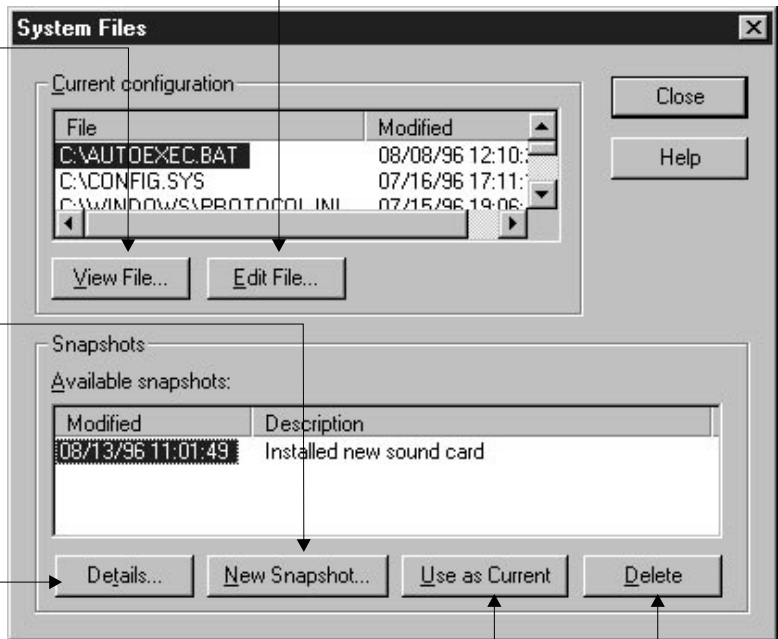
System Files

Current configuration

| File | Modified |
|---|---|
| C:\AUTOEXEC.BAT | 08/08/96 12:10:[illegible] |
| C:\CONFIG.SYS | 07/16/96 17:11:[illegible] |
| C:\WINDOWS\PROTOCOL.INI | 07/15/96 19:06:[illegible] |

View File...
Edit File...

Close
Help

Snapshots
Available snapshots:

| Modified | Description |
|---|---|
| 08/13/96 11:01:49 | Installed new sound card |

Details...
New Snapshot...
Use as Current
Delete